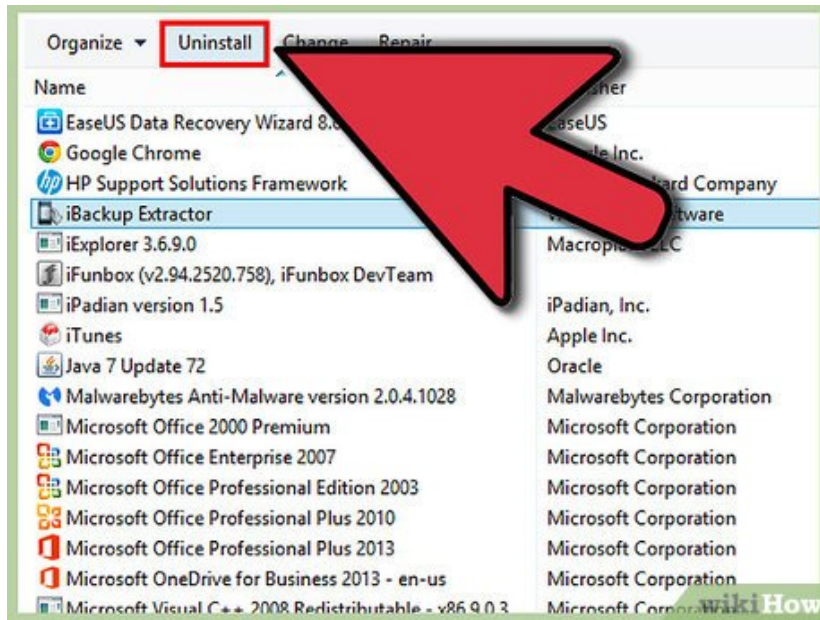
Organize ▾ Uninstall Change Repair

| Name | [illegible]sher |
|---|---|
| EaseUS Data Recovery Wizard 8.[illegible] | EaseUS |
| Google Chrome | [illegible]le Inc. |
| HP Support Solutions Framework | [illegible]ard Company |
| iBackup Extractor | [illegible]tware |
| iExplorer 3.6.9.0 | Macropl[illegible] LLC |
| iFunbox (v2.94.2520.758), iFunbox DevTeam | |
| iPadian version 1.5 | iPadian, Inc. |
| iTunes | Apple Inc. |
| Java 7 Update 72 | Oracle |
| Malwarebytes Anti-Malware version 2.0.4.1028 | Malwarebytes Corporation |
| Microsoft Office 2000 Premium | Microsoft Corporation |
| Microsoft Office Enterprise 2007 | Microsoft Corporation |
| Microsoft Office Professional Edition 2003 | Microsoft Corporation |
| Microsoft Office Professional Plus 2010 | Microsoft Corporation |
| Microsoft Office Professional Plus 2013 | Microsoft Corporation |
| Microsoft OneDrive for Business 2013 - en-us | Microsoft Corporation |
| Microsoft Visual C++ 2008 Redistributable - x86 9.0.3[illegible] | Microsoft Corpora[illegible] |

wikiHow